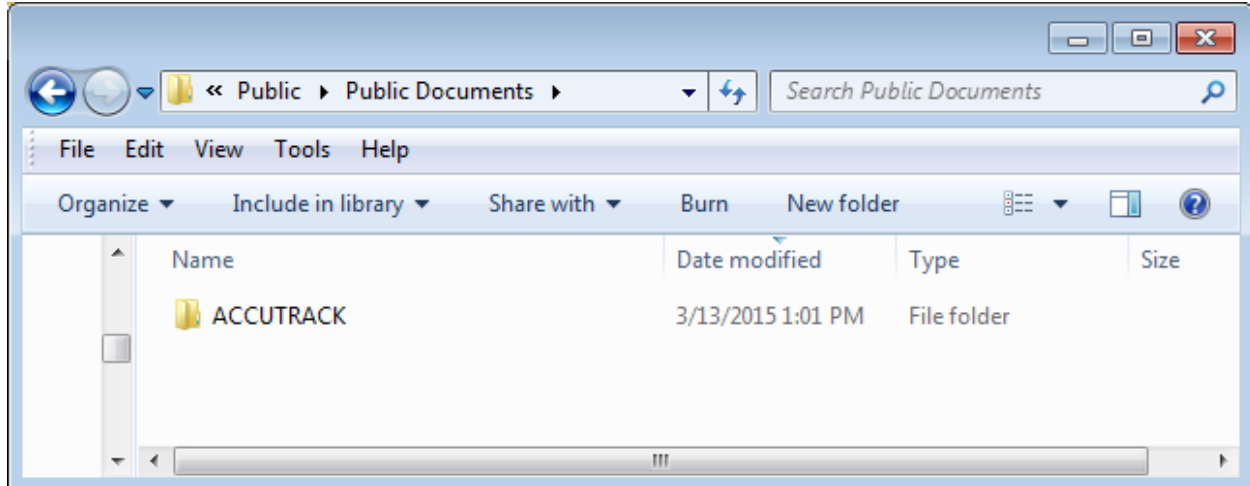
« Public ▸ Public Documents ▸

Search Public Documents

File Edit View Tools Help

Organize ▾ Include in library ▾ Share with ▾ Burn New folder

| Name | Date modified | Type | Size |
|---|---|---|---|
| ACCUTRACK | 3/13/2015 1:01 PM | File folder | |